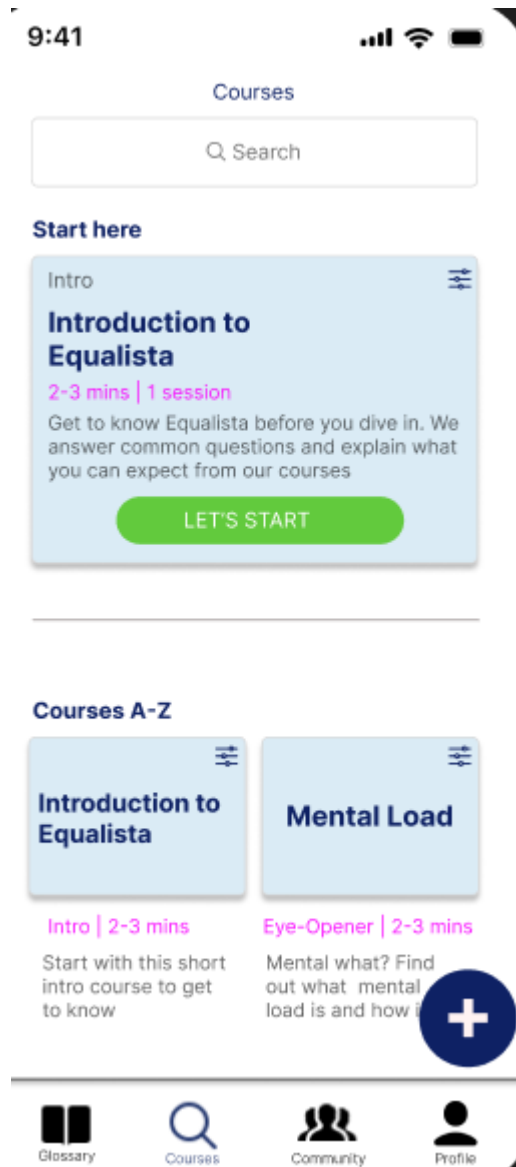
9:41

Courses

Search

Start here

Intro

Introduction to Equalista

2-3 mins | 1 session

Get to know Equalista before you dive in. We answer common questions and explain what you can expect from our courses

LET'S START

Courses A-Z

Introduction to Equalista

Mental Load

Intro | 2-3 mins

Start with this short intro course to get to know

Eye-Opener | 2-3 mins

Mental what? Find out what mental load is and how i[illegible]

+

Glossary

Courses

Community

Profile